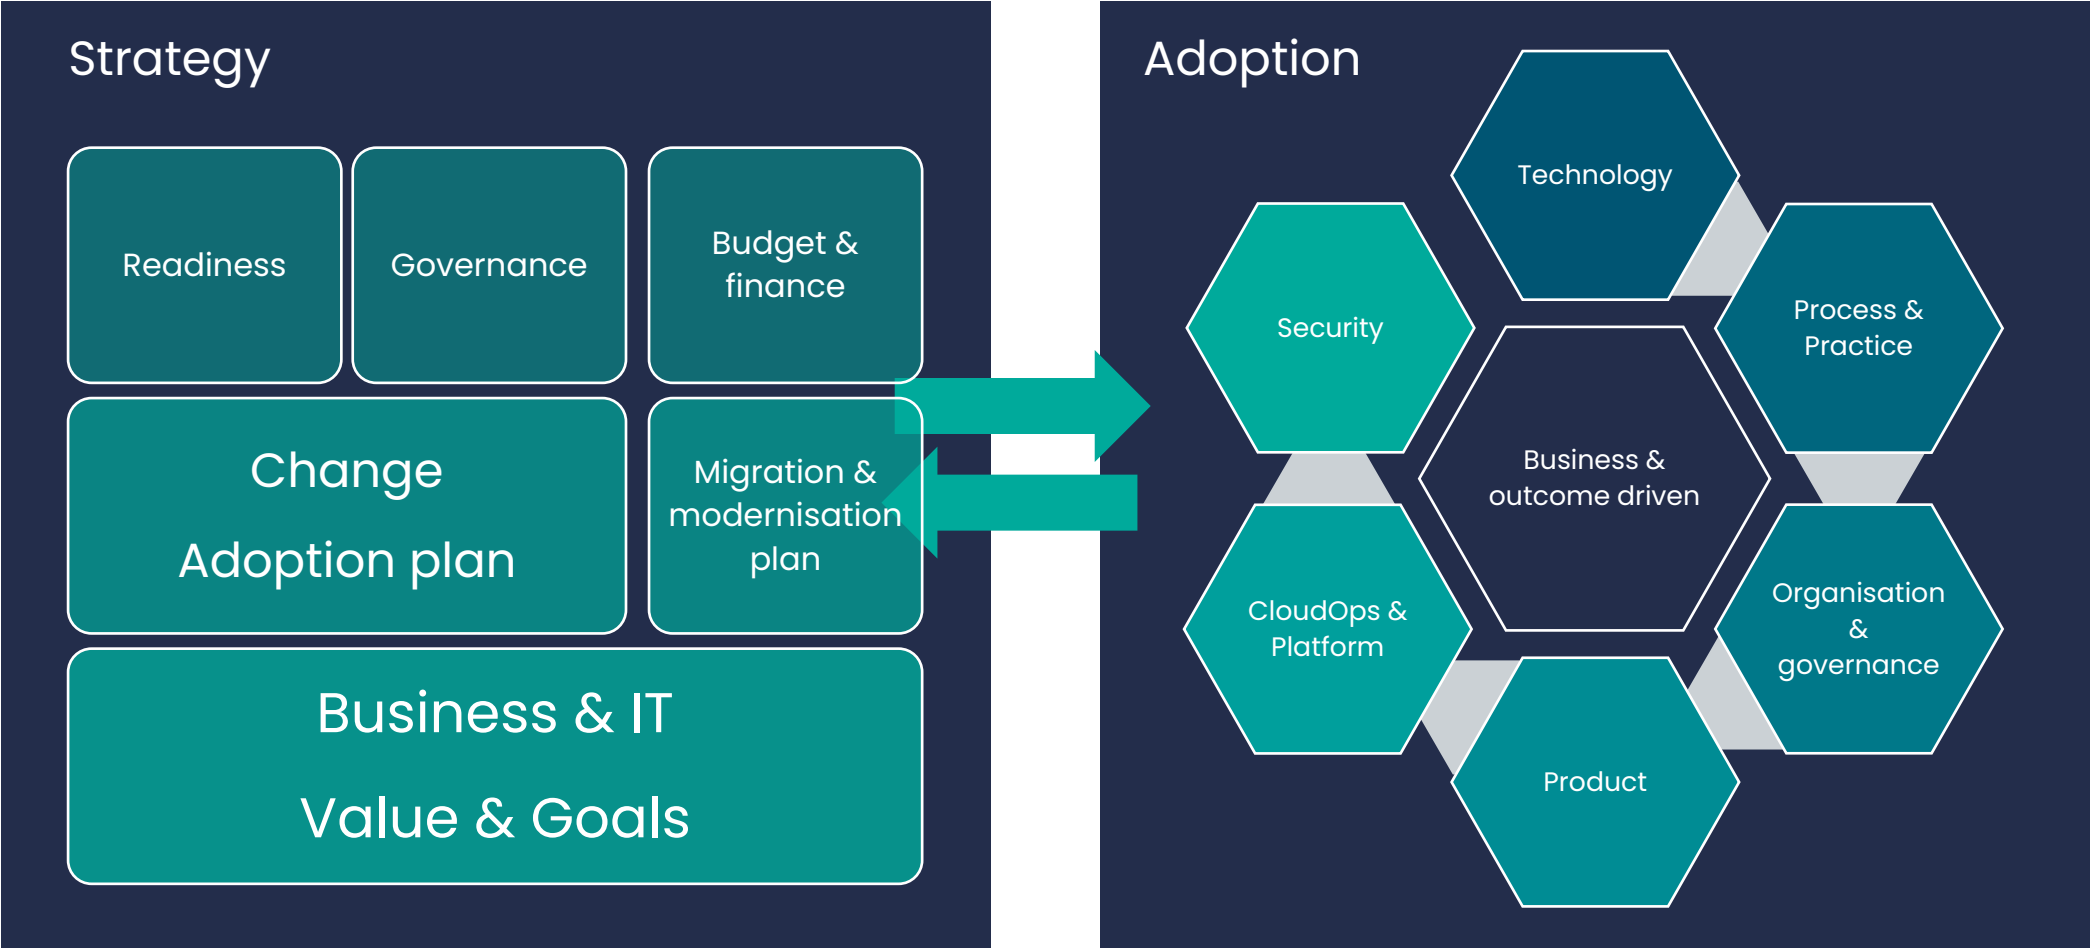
Strategy

Readiness

Governance

Budget & finance

Change Adoption plan

Migration & modernisation plan

Business & IT Value & Goals

Adoption

Technology

Security

Process & Practice

Business & outcome driven

CloudOps & Platform

Organisation & governance

Product